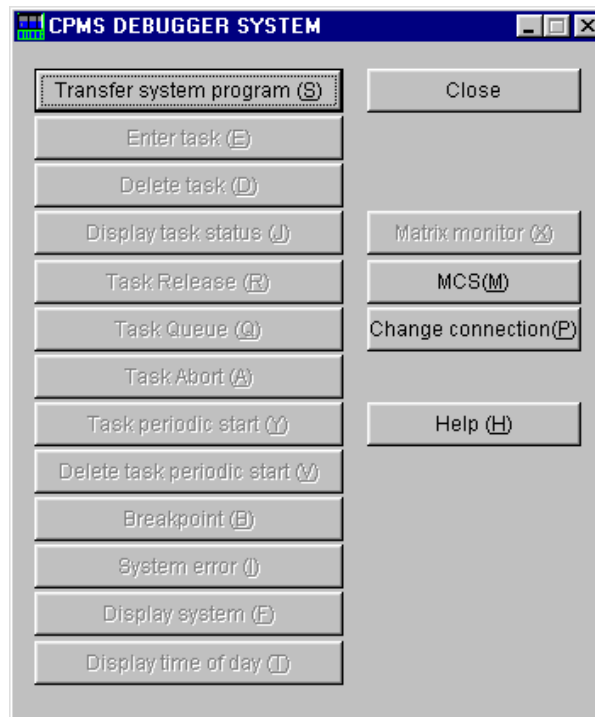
CPMS DEBUGGER SYSTEM

Transfer system program (S)
Enter task (E)
Delete task (D)
Display task status (J)
Task Release (R)
Task Queue (Q)
Task Abort (A)
Task periodic start (Y)
Delete task periodic start (V)
Breakpoint (B)
System error (I)
Display system (F)
Display time of day (T)

Close
Matrix monitor (X)
MCS(M)
Change connection(P)
Help (H)